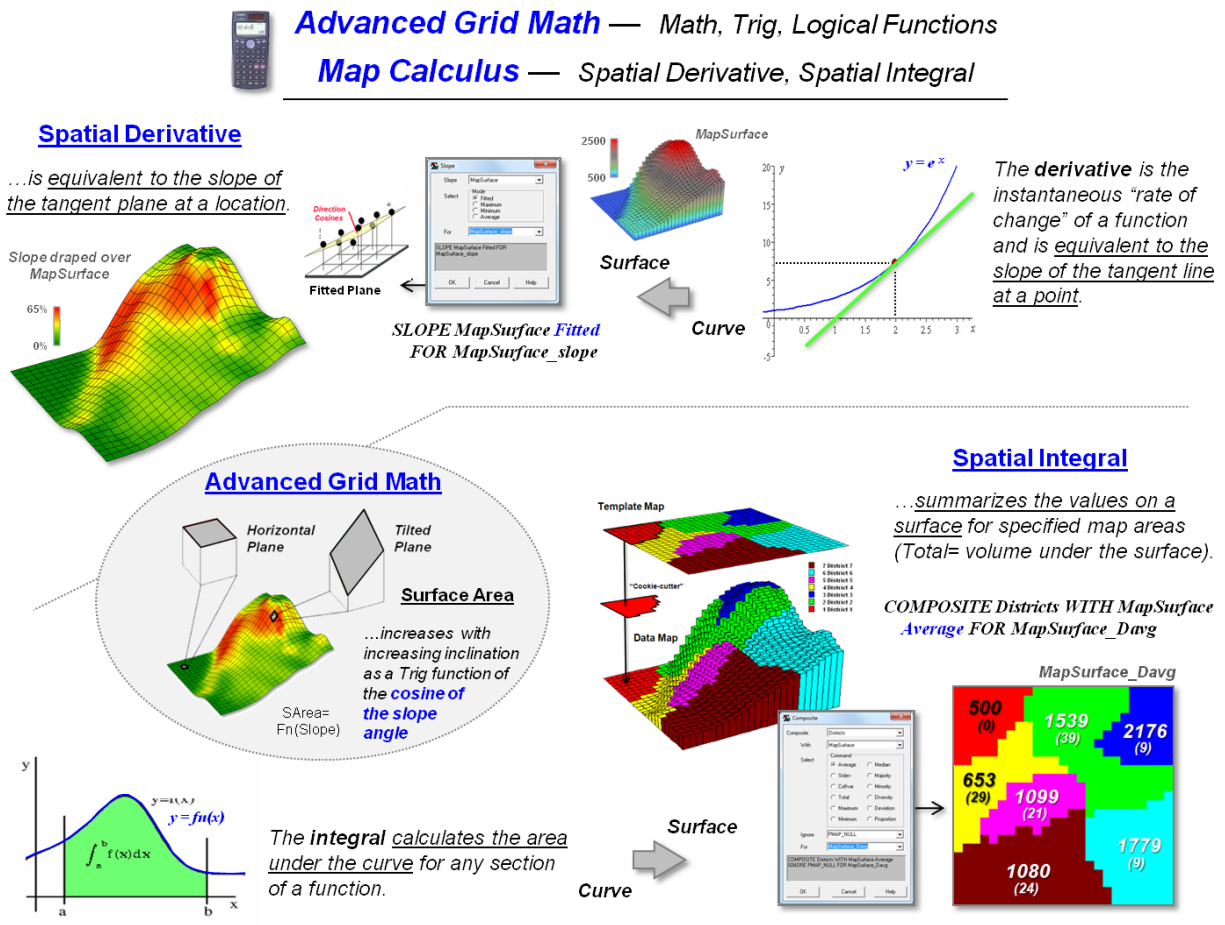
Advanced Grid Math — Math, Trig, Logical Functions
Map Calculus — Spatial Derivative, Spatial Integral

Spatial Derivative

…is equivalent to the slope of the tangent plane at a location.

Slope draped over MapSurface

65%
0%

Direction Cosines

Fitted Plane

Slope
Slope MapSurface
Select
Mode
Fitted
Maximum
Minimum
Average
For MapSurface_slope
SLOPE MapSurface Fitted FOR MapSurface_slope
OK Cancel Help

SLOPE MapSurface Fitted FOR MapSurface_slope

MapSurface
2500
500

Surface

Curve

$y = e^x$
20 y
15
10
5
0
-5
0.5 1 1.5 2 2.5 3 x

The derivative is the instantaneous "rate of change" of a function and is equivalent to the slope of the tangent line at a point.

Advanced Grid Math

Horizontal Plane

Tilted Plane

Surface Area

…increases with increasing inclination as a Trig function of the cosine of the slope angle

SArea= Fn(Slope)

Spatial Integral

…summarizes the values on a surface for specified map areas (Total= volume under the surface).

Template Map

"Cookie-cutter"

Data Map

7 District 7
6 District 6
5 District 5
4 District 4
3 District 3
2 District 2
1 District 1

COMPOSITE Districts WITH MapSurface Average FOR MapSurface_Davg

MapSurface_Davg

| 500 (0) | 1539 (39) | 2176 (9) |
|---|---|---|
| 653 (29) | 1099 (21) | 1779 (9) |
| 1080 (24) | | |

Composite
Composite Districts
With MapSurface
Select
Command
Average Median
StdDev Majority
CoffVar Minority
Total Diversity
Maximum Deviation
Minimum Proportion
Ignore PMAP_NULL
For MapSurface_Davg
COMPOSITE Districts WITH MapSurface Average IGNORE PMAP_NULL FOR MapSurface_Davg
OK Cancel Help

y
y=f(x)
y = fn(x)
$\int_a^b f(x)dx$
a b x

The integral calculates the area under the curve for any section of a function.

Surface

Curve